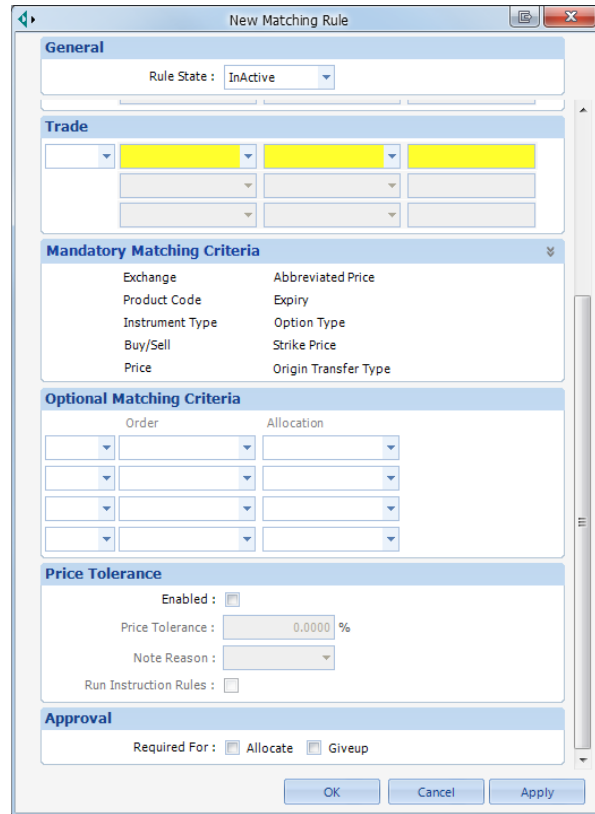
New Matching Rule

General

Rule State : InActive

Trade

Mandatory Matching Criteria

Exchange
Abbreviated Price
Product Code
Expiry
Instrument Type
Option Type
Buy/Sell
Strike Price
Price
Origin Transfer Type

Optional Matching Criteria

Order
Allocation

Price Tolerance

Enabled :

Price Tolerance : 0.0000 %

Note Reason :

Run Instruction Rules :

Approval

Required For : Allocate Giveup

OK
Cancel
Apply